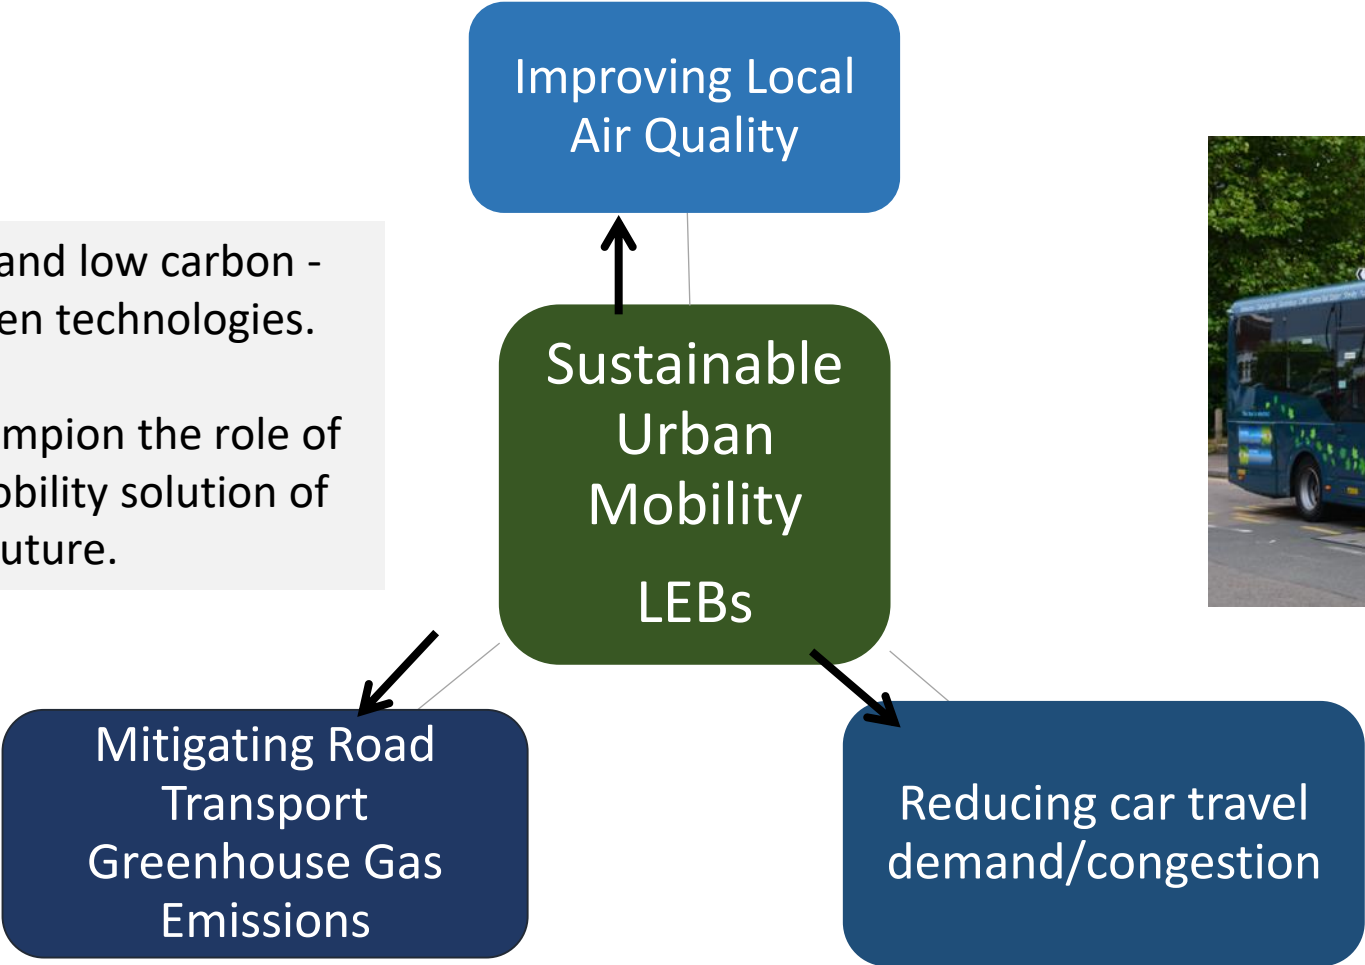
Improving Local Air Quality

and low carbon -
en technologies.

mpion the role of
bility solution of
uture.

Sustainable Urban Mobility

LEBs

Mitigating Road Transport Greenhouse Gas Emissions

Reducing car travel demand/congestion